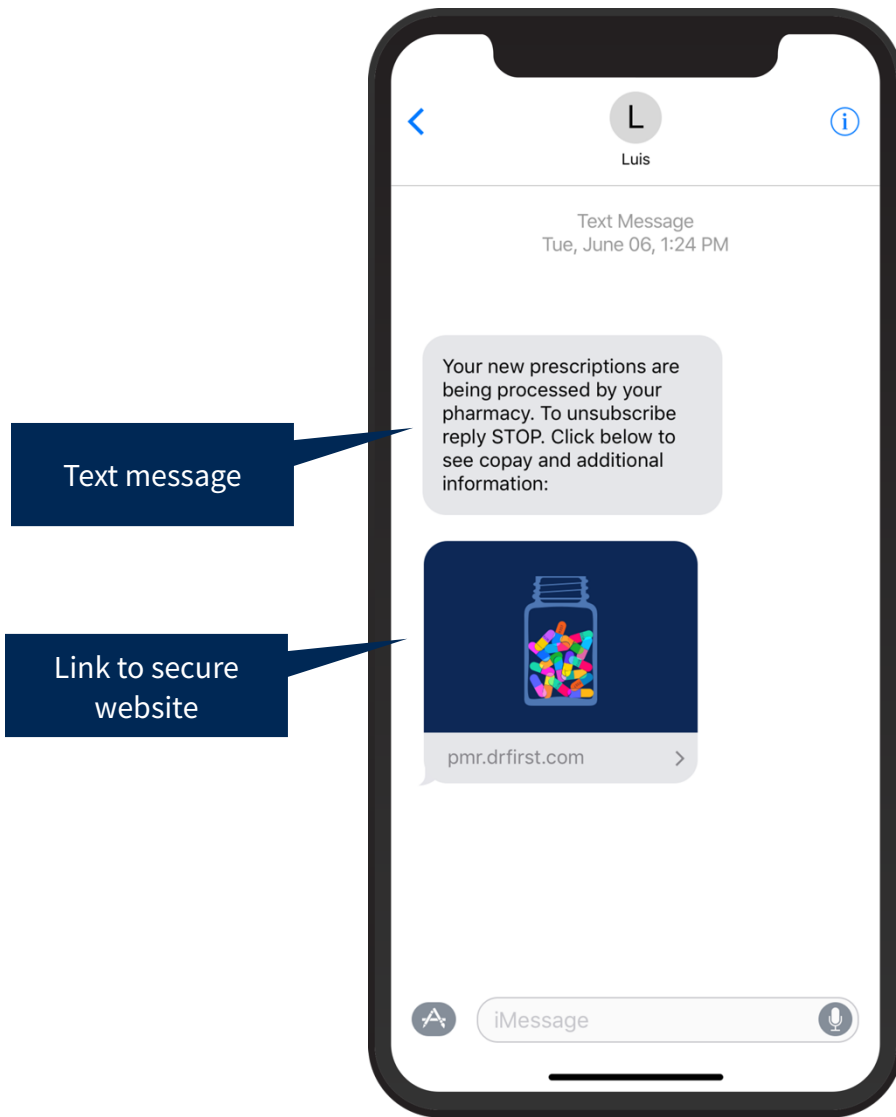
L
Luis

Text Message
Tue, June 06, 1:24 PM

Your new prescriptions are being processed by your pharmacy. To unsubscribe reply STOP. Click below to see copay and additional information:

Text message

Link to secure website

pmr.drfirst.com

iMessage